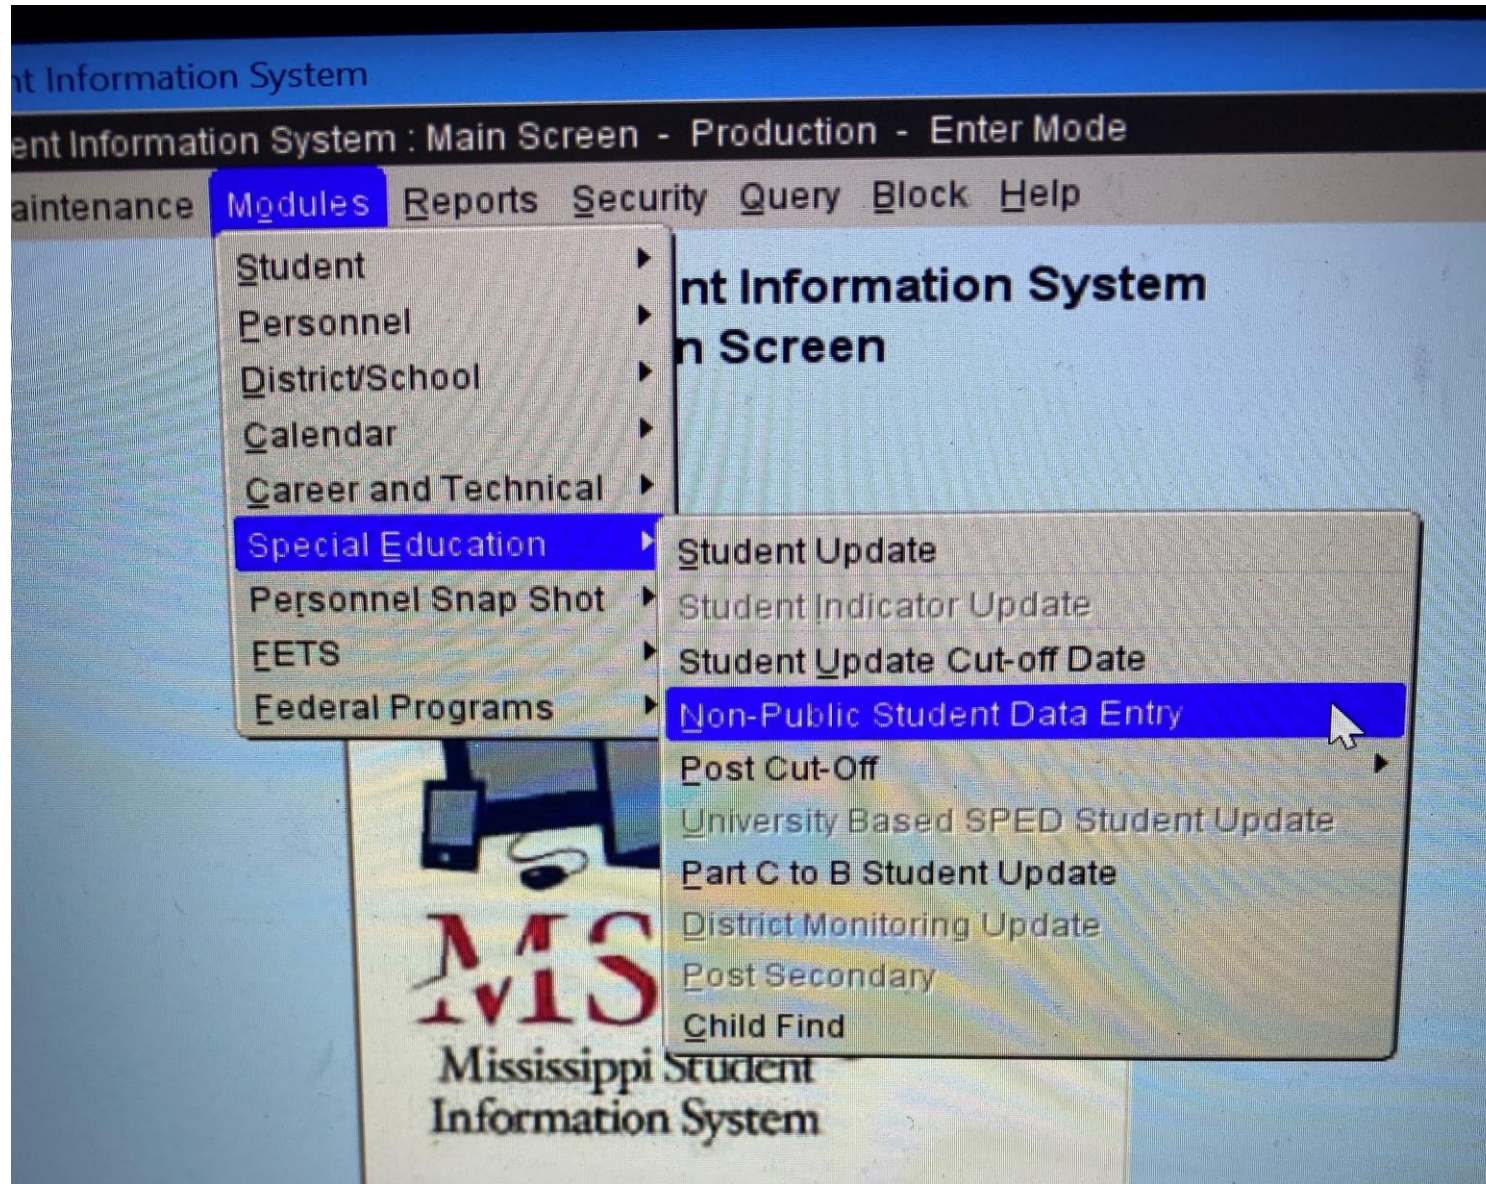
nt Information System

ent Information System : Main Screen - Production - Enter Mode

aintenance Modules Reports Security Query Block Help

Student
Personnel
District/School
Calendar
Career and Technical
Special Education
Personnel Snap Shot
EETS
Federal Programs

nt Information System
n Screen

Student Update
Student Indicator Update
Student Update Cut-off Date
Non-Public Student Data Entry
Post Cut-Off
University Based SPED Student Update
Part C to B Student Update
District Monitoring Update
Post Secondary
Child Find

MS
Mississippi Student
Information System